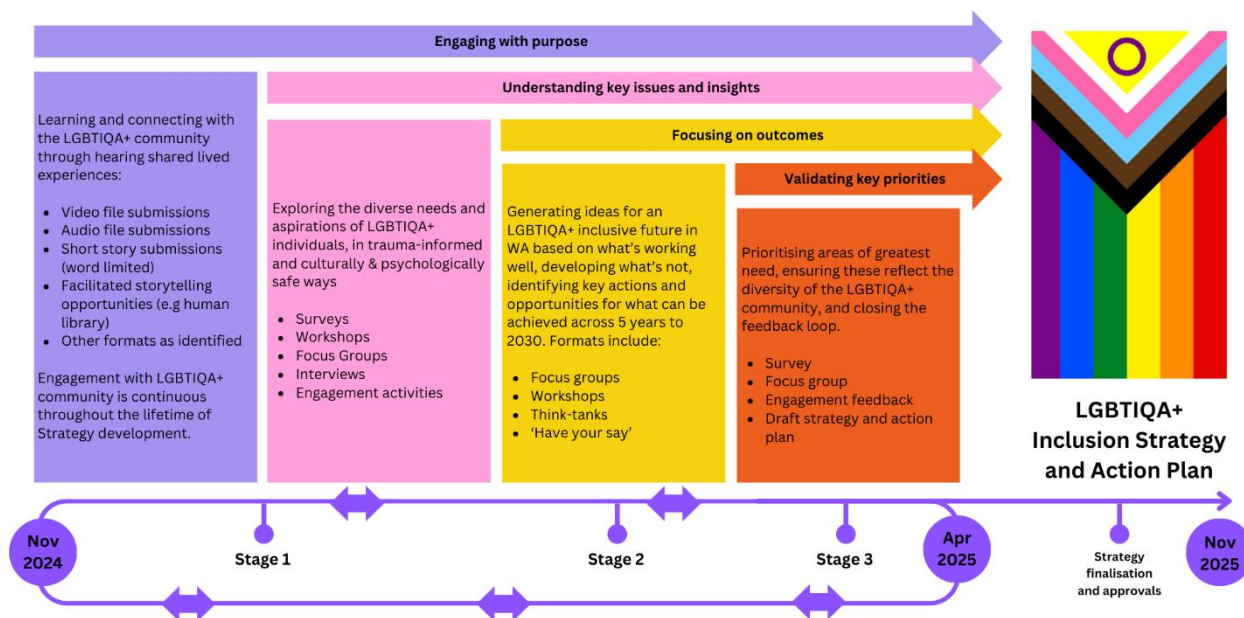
Engaging with purpose

Understanding key issues and insights

Focusing on outcomes

Validating key priorities

Learning and connecting with the LGBTIQA+ community through hearing shared lived experiences:

- Video file submissions
- Audio file submissions
- Short story submissions (word limited)
- Facilitated storytelling opportunities (e.g human library)
- Other formats as identified

Engagement with LGBTIQA+ community is continuous throughout the lifetime of Strategy development.

Exploring the diverse needs and aspirations of LGBTIQA+ individuals, in trauma-informed and culturally & psychologically safe ways

- Surveys
- Workshops
- Focus Groups
- Interviews
- Engagement activities

Generating ideas for an LGBTIQA+ inclusive future in WA based on what's working well, developing what's not, identifying key actions and opportunities for what can be achieved across 5 years to 2030. Formats include:

- Focus groups
- Workshops
- Think-tanks
- 'Have your say'

Prioritising areas of greatest need, ensuring these reflect the diversity of the LGBTIQA+ community, and closing the feedback loop.

- Survey
- Focus group
- Engagement feedback
- Draft strategy and action plan

LGBTIQA+ Inclusion Strategy and Action Plan

Nov 2024

Stage 1

Stage 2

Stage 3

Apr 2025

Strategy finalisation and approvals

Nov 2025